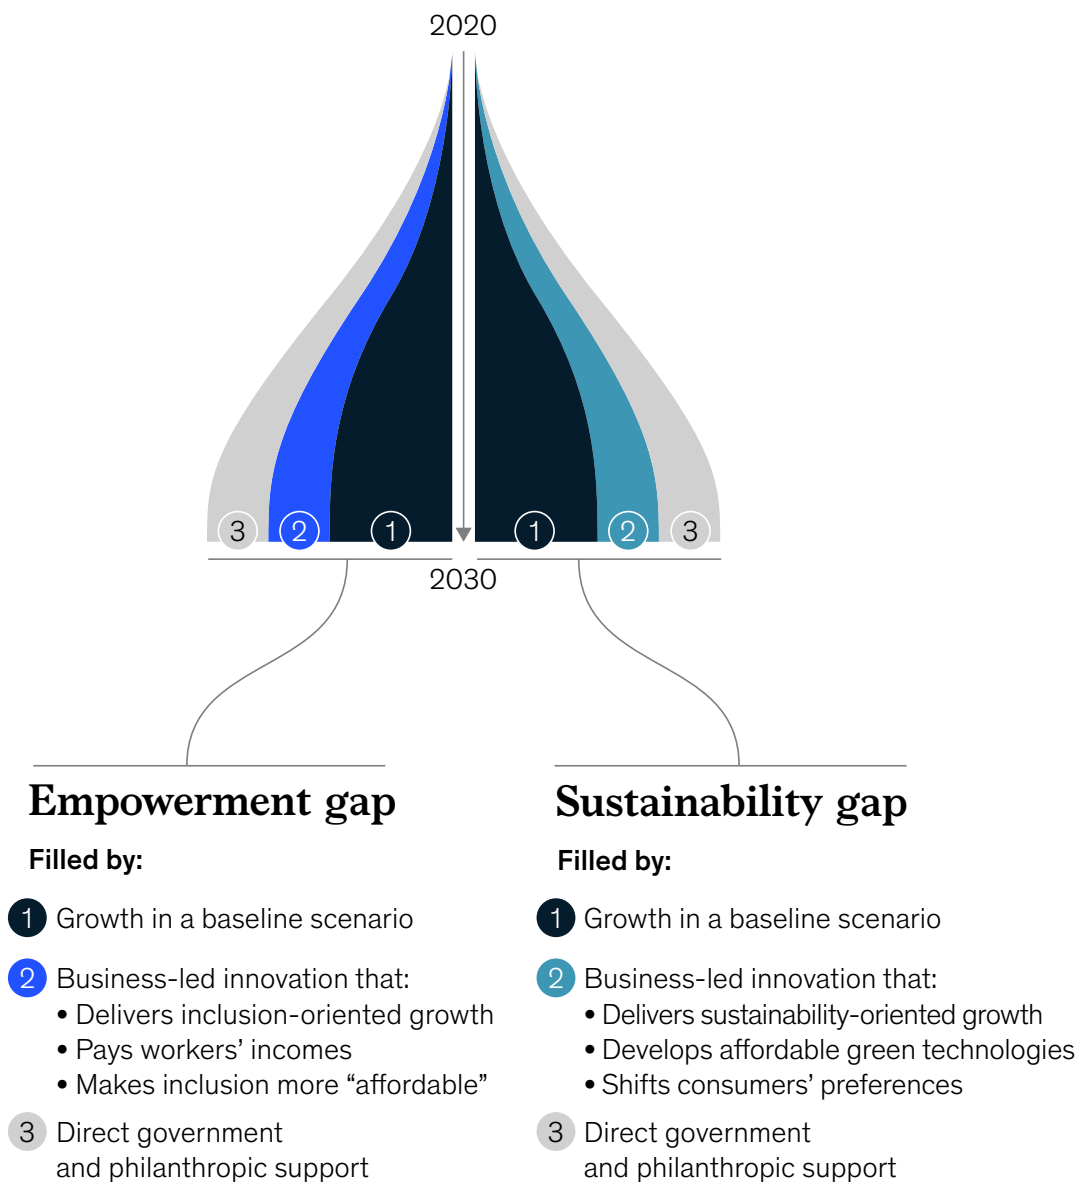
2020

3 2 1 1 2 3

2030

Empowerment gap

Filled by:

1 Growth in a baseline scenario

2 Business-led innovation that:
• Delivers inclusion-oriented growth
• Pays workers' incomes
• Makes inclusion more "affordable"

3 Direct government and philanthropic support

Sustainability gap

Filled by:

1 Growth in a baseline scenario

2 Business-led innovation that:
• Delivers sustainability-oriented growth
• Develops affordable green technologies
• Shifts consumers' preferences

3 Direct government and philanthropic support